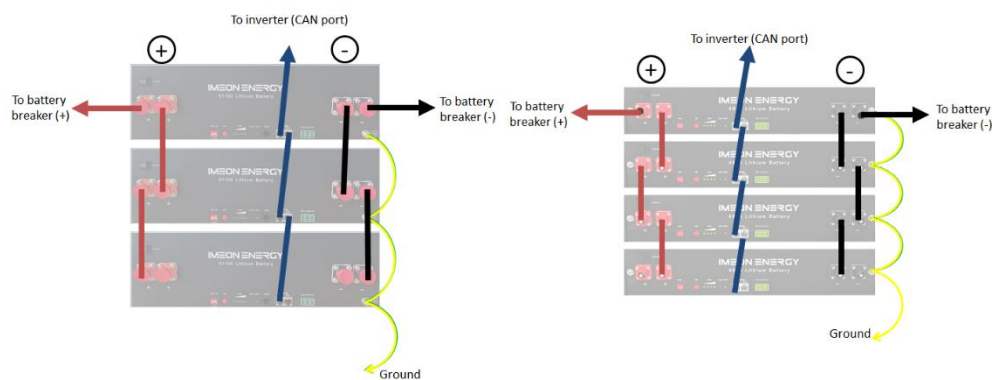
To inverter (CAN port)

+

-

To battery breaker (+)

To battery breaker (-)

IMEON ENERGY

IMEON ENERGY

IMEON ENERGY

Ground

To inverter (CAN port)

+

-

To battery breaker (+)

To battery breaker (-)

IMEON ENERGY

IMEON ENERGY

IMEON ENERGY

IMEON ENERGY

Ground